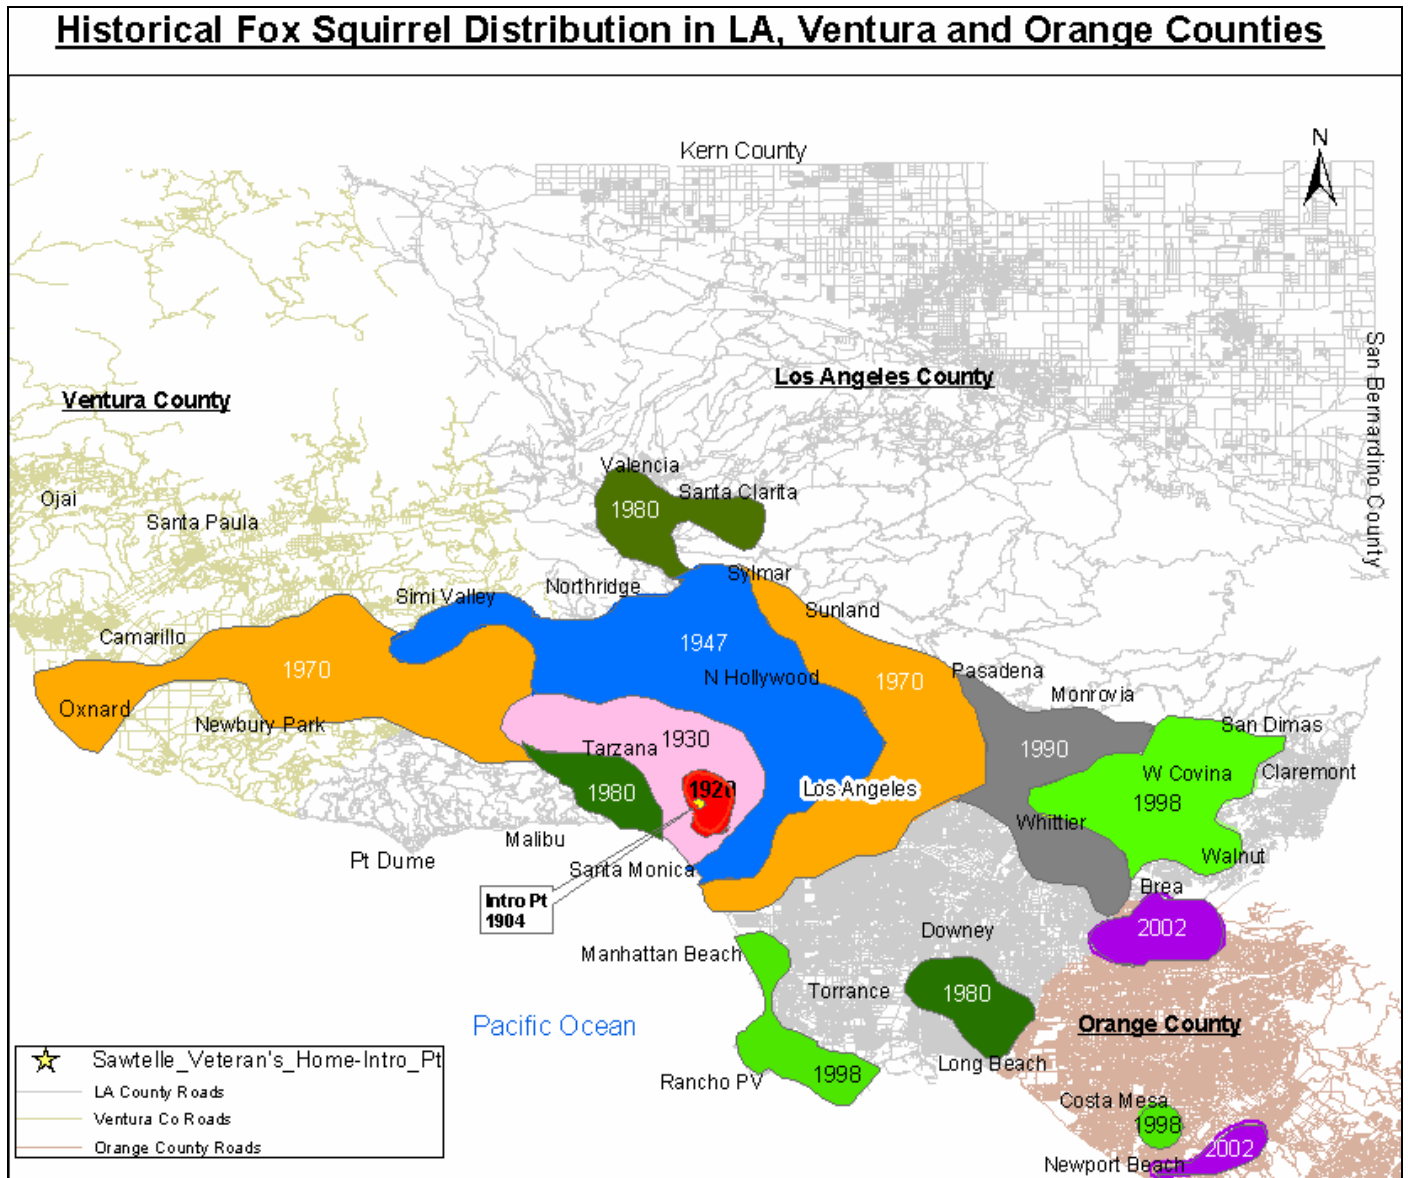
Historical Fox Squirrel Distribution in LA, Ventura and Orange Counties

Kern County

N

Los Angeles County

Ventura County

San Bernardino County

Ojai

Santa Paula

Valencia

Santa Clarita

1980

Sylmar

Northridge

Simi Valley

Sunland

Camarillo

1947

1970

1970

Pasadena

N Hollywood

Oxnard

Newbury Park

Monrovia

1990

San Dimas

1930

Tarzana

W Covina

Claremont

1980

1920

Los Angeles

1998

Whittier

Malibu

Walnut

Pt Dume

Santa Monica

Brea

Intro Pt 1904

2002

Downey

Manhattan Beach

Torrance

1980

Pacific Ocean

Orange County

Sawtelle_Veteran's_Home-Intro_Pt

LA County Roads

Ventura Co Roads

Orange County Roads

Rancho PV

1998

Long Beach

Costa Mesa

1998

2002

Newport Beach